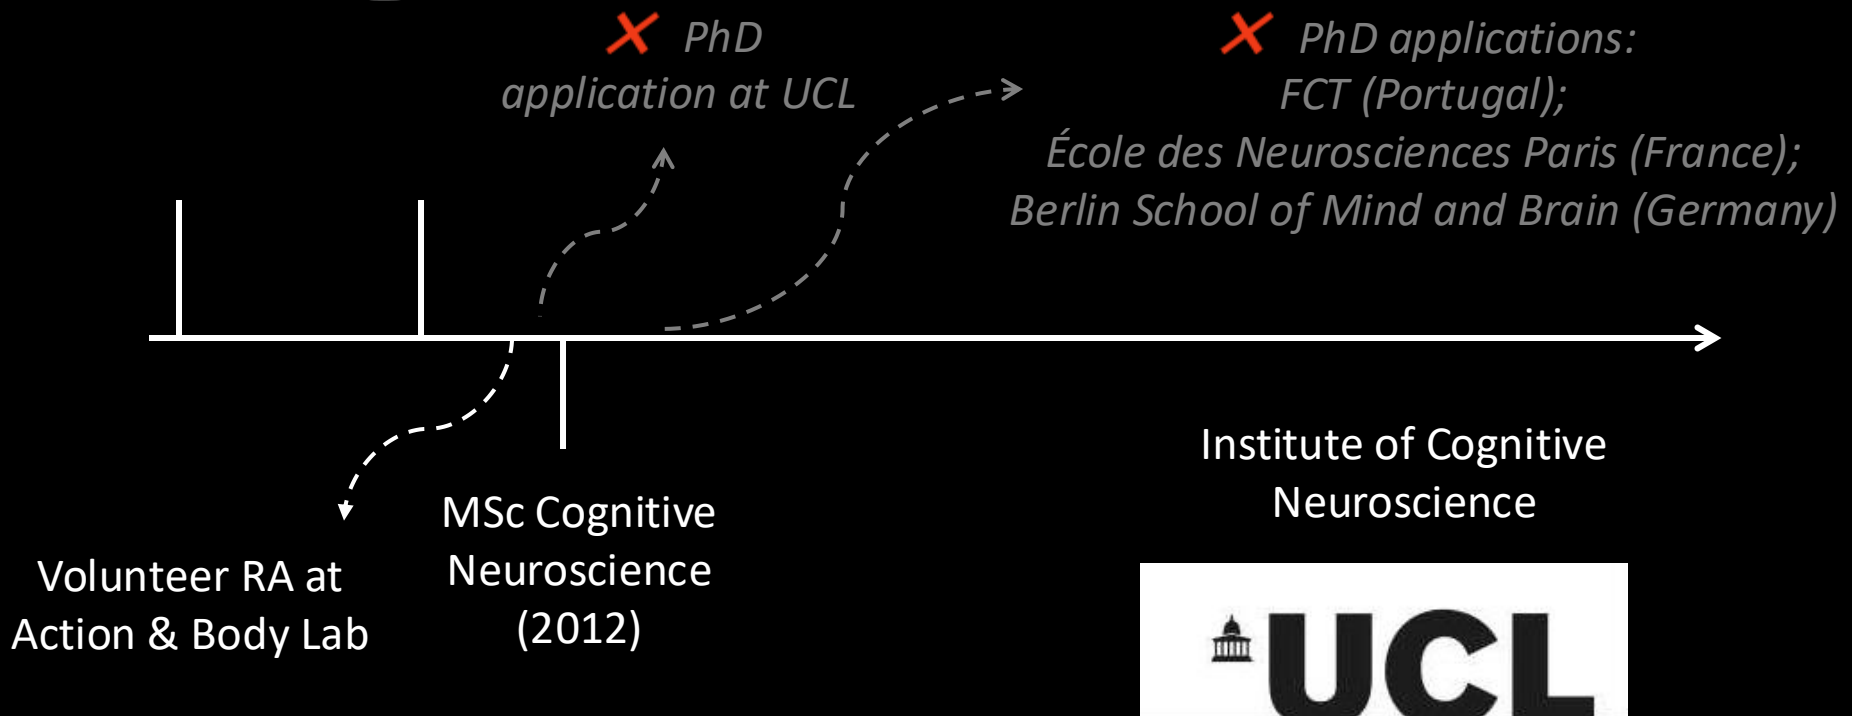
PhD application at UCL

PhD applications: FCT (Portugal); École des Neurosciences Paris (France); Berlin School of Mind and Brain (Germany)

Volunteer RA at Action & Body Lab

MSc Cognitive Neuroscience (2012)

Institute of Cognitive Neuroscience

UCL